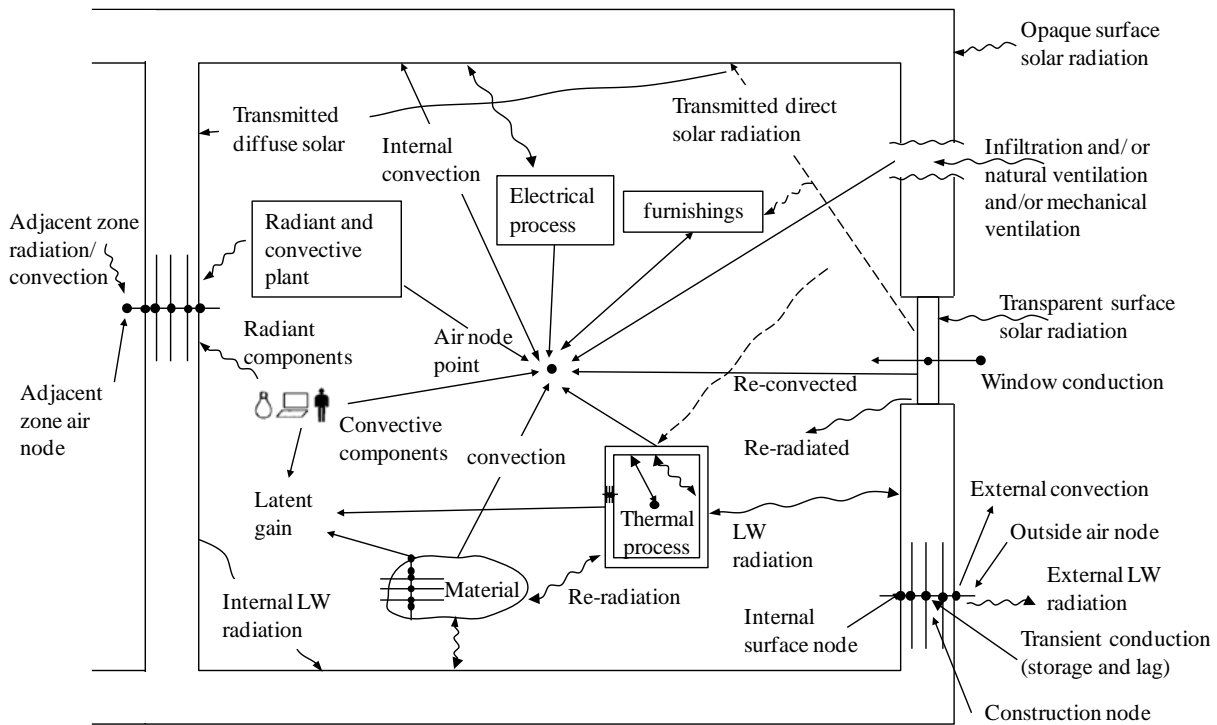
Opaque surface solar radiation

Transmitted diffuse solar

Internal convection

Transmitted direct solar radiation

Infiltration and/ or natural ventilation and/or mechanical ventilation

Electrical process

furnishings

Adjacent zone radiation/ convection

Radiant and convective plant

Transparent surface solar radiation

Radiant components

Air node point

Adjacent zone air node

Re-convected

Window conduction

Convective components

convection

Re-radiated

External convection

Latent gain

Thermal process

LW radiation

Outside air node

External LW radiation

Material

Re-radiation

Internal LW radiation

Internal surface node

Transient conduction (storage and lag)

Construction node